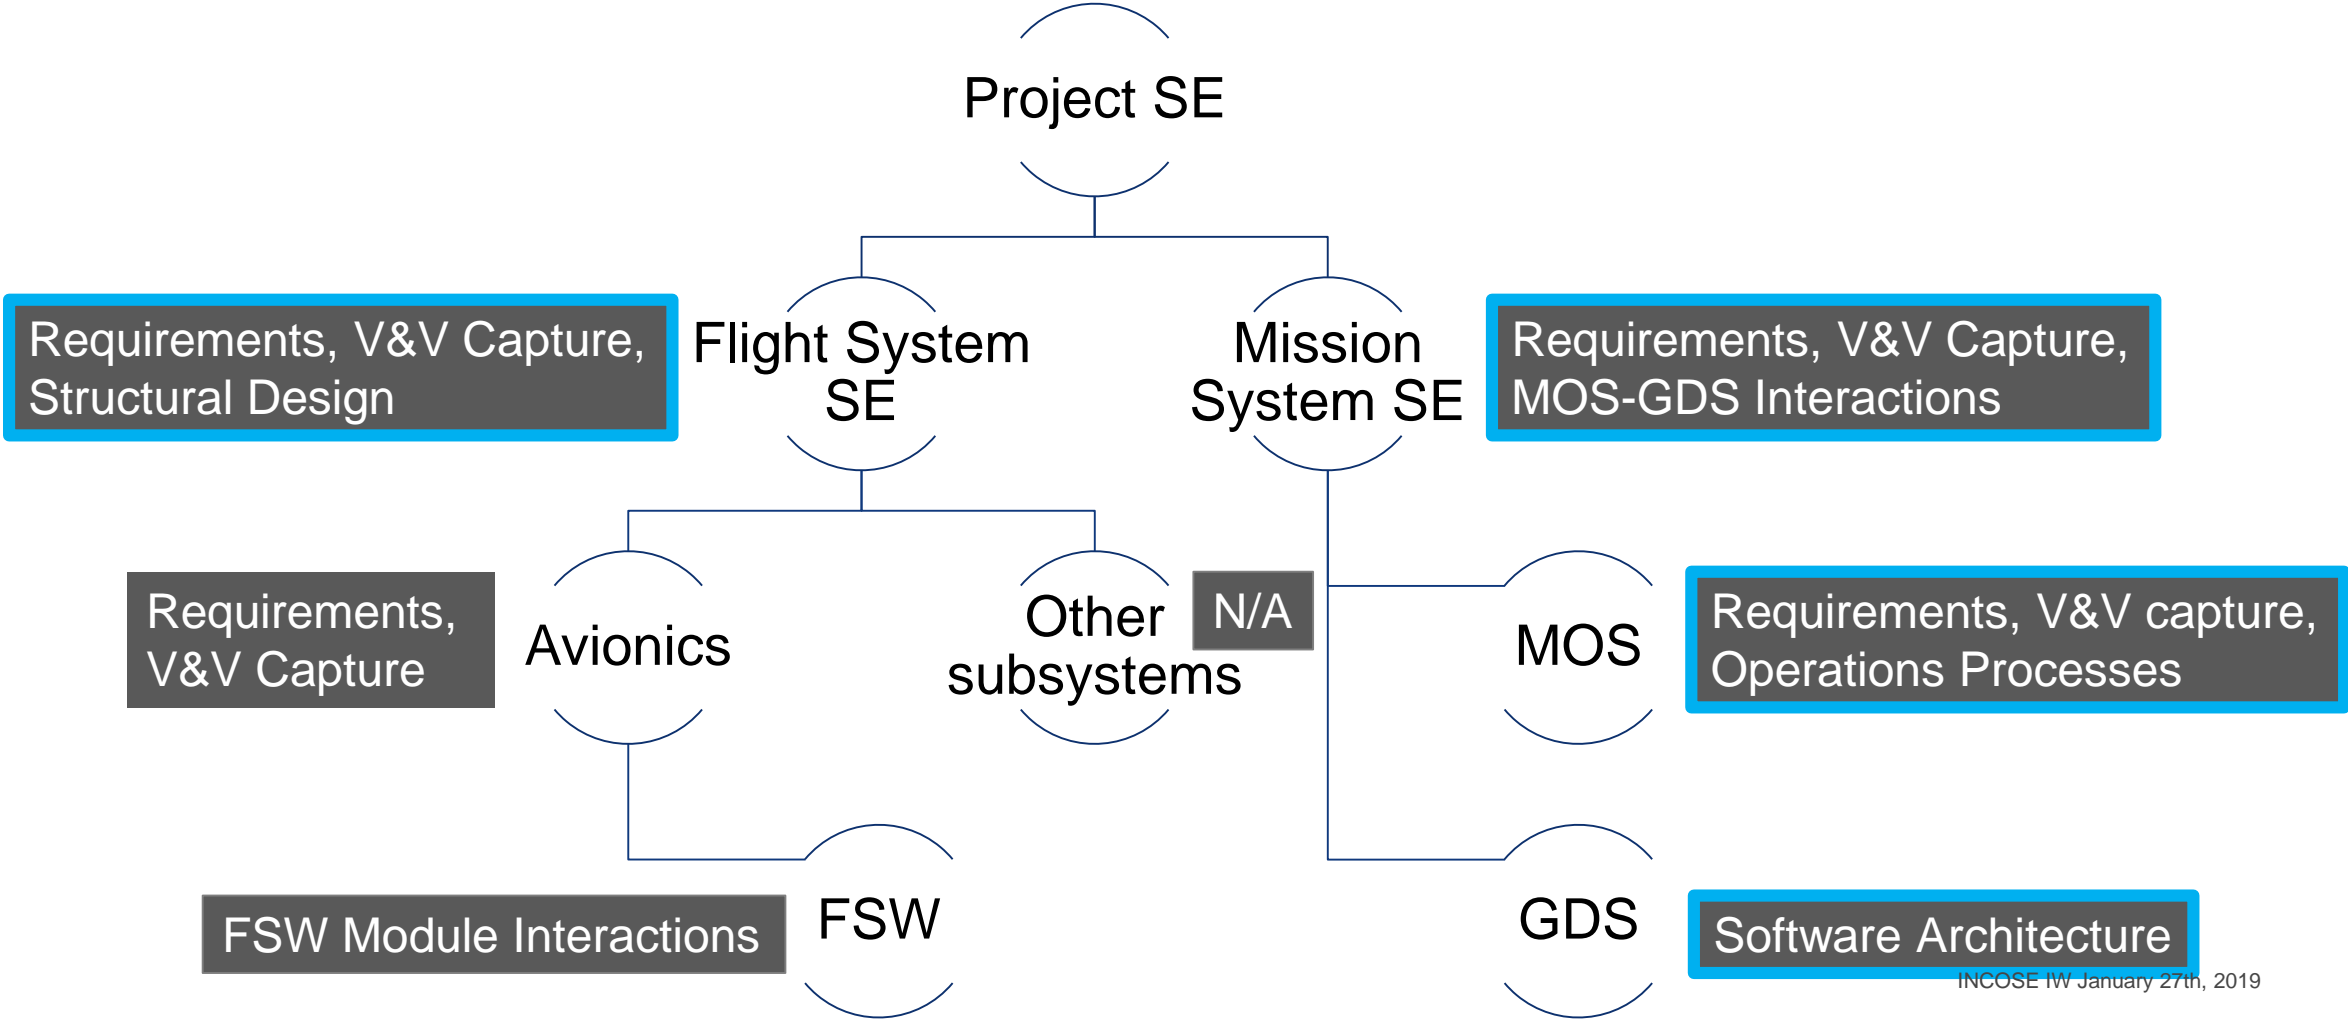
Project SE

Requirements, V&V Capture, Structural Design

Flight System SE

Mission System SE

Requirements, V&V Capture, MOS-GDS Interactions

Requirements, V&V Capture

Avionics

Other subsystems

N/A

MOS

Requirements, V&V capture, Operations Processes

FSW Module Interactions

FSW

GDS

Software Architecture

INCOSE IW January 27th, 2019